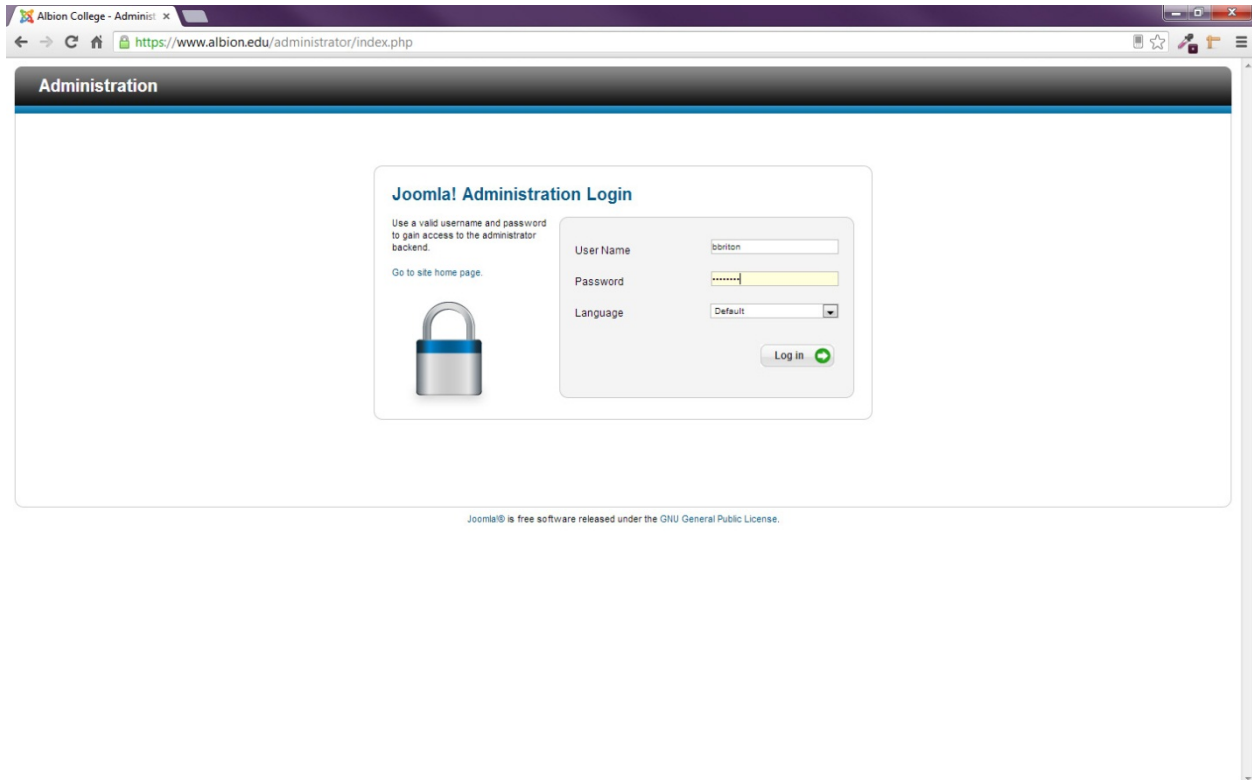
Albion College - Administ ×

https://www.albion.edu/administrator/index.php

Administration

Joomla! Administration Login

Use a valid username and password to gain access to the administrator backend.

Go to site home page.

User Name bbriton

Password ••••••••

Language Default

Log in

Joomla!® is free software released under the GNU General Public License.